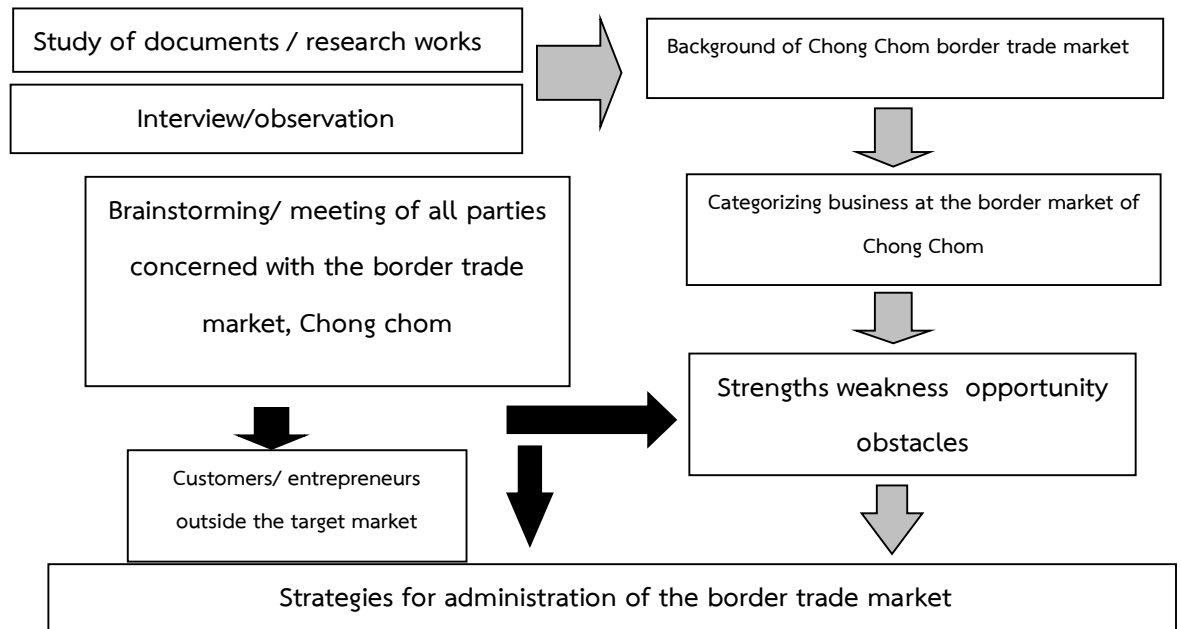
Study of documents / research works

Interview/observation

Background of Chong Chom border trade market

Categorizing business at the border market of Chong Chom

Brainstorming/ meeting of all parties concerned with the border trade market, Chong chom

Strengths weakness opportunity obstacles

Customers/ entrepreneurs outside the target market

Strategies for administration of the border trade market